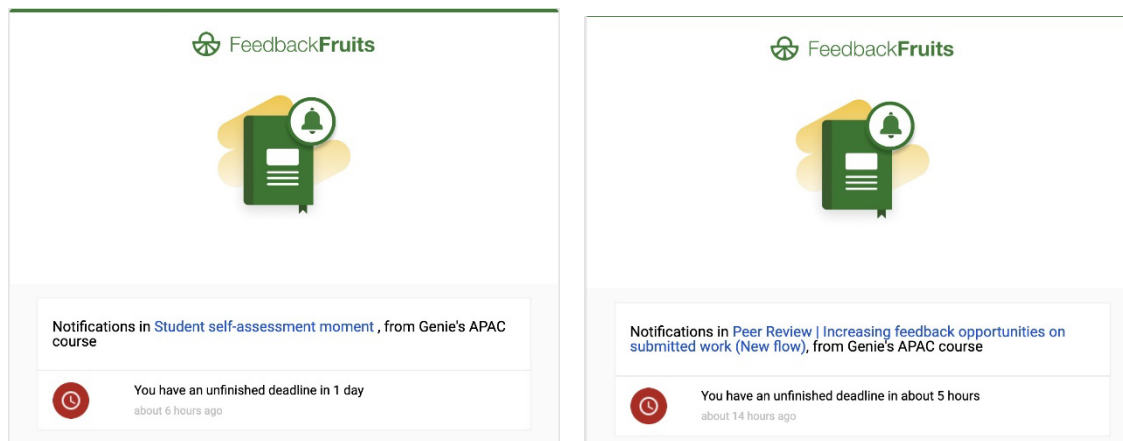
FeedbackFruits

Notifications in Student self-assessment moment , from Genie's APAC course

You have an unfinished deadline in 1 day
about 6 hours ago

FeedbackFruits

Notifications in Peer Review | Increasing feedback opportunities on submitted work (New flow), from Genie's APAC course

You have an unfinished deadline in about 5 hours
about 14 hours ago